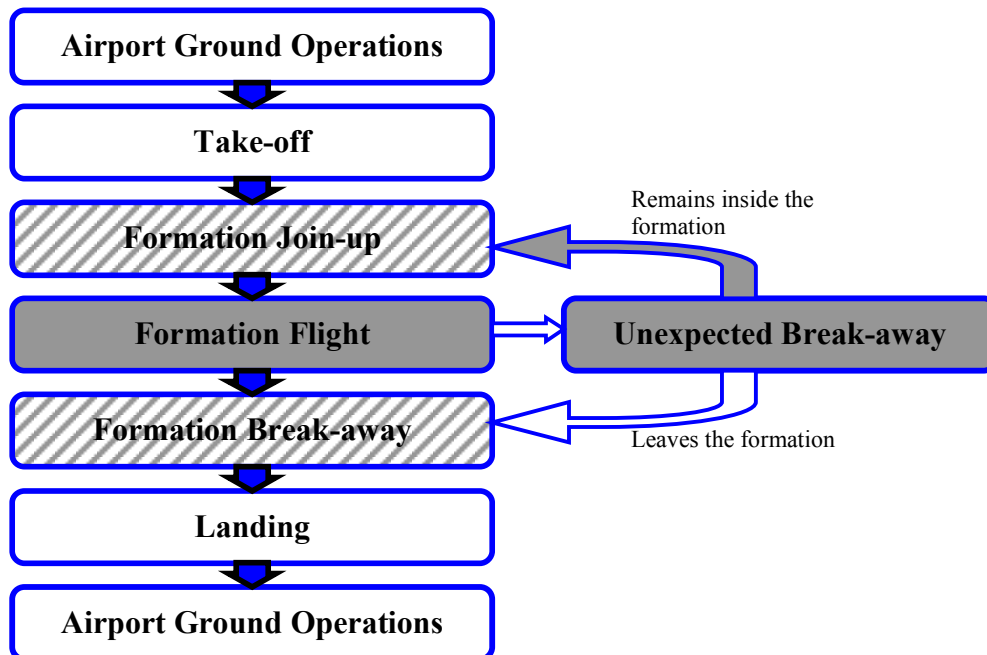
Airport Ground Operations

Take-off

Remains inside the formation

Formation Join-up

Formation Flight

Unexpected Break-away

Formation Break-away

Leaves the formation

Landing

Airport Ground Operations